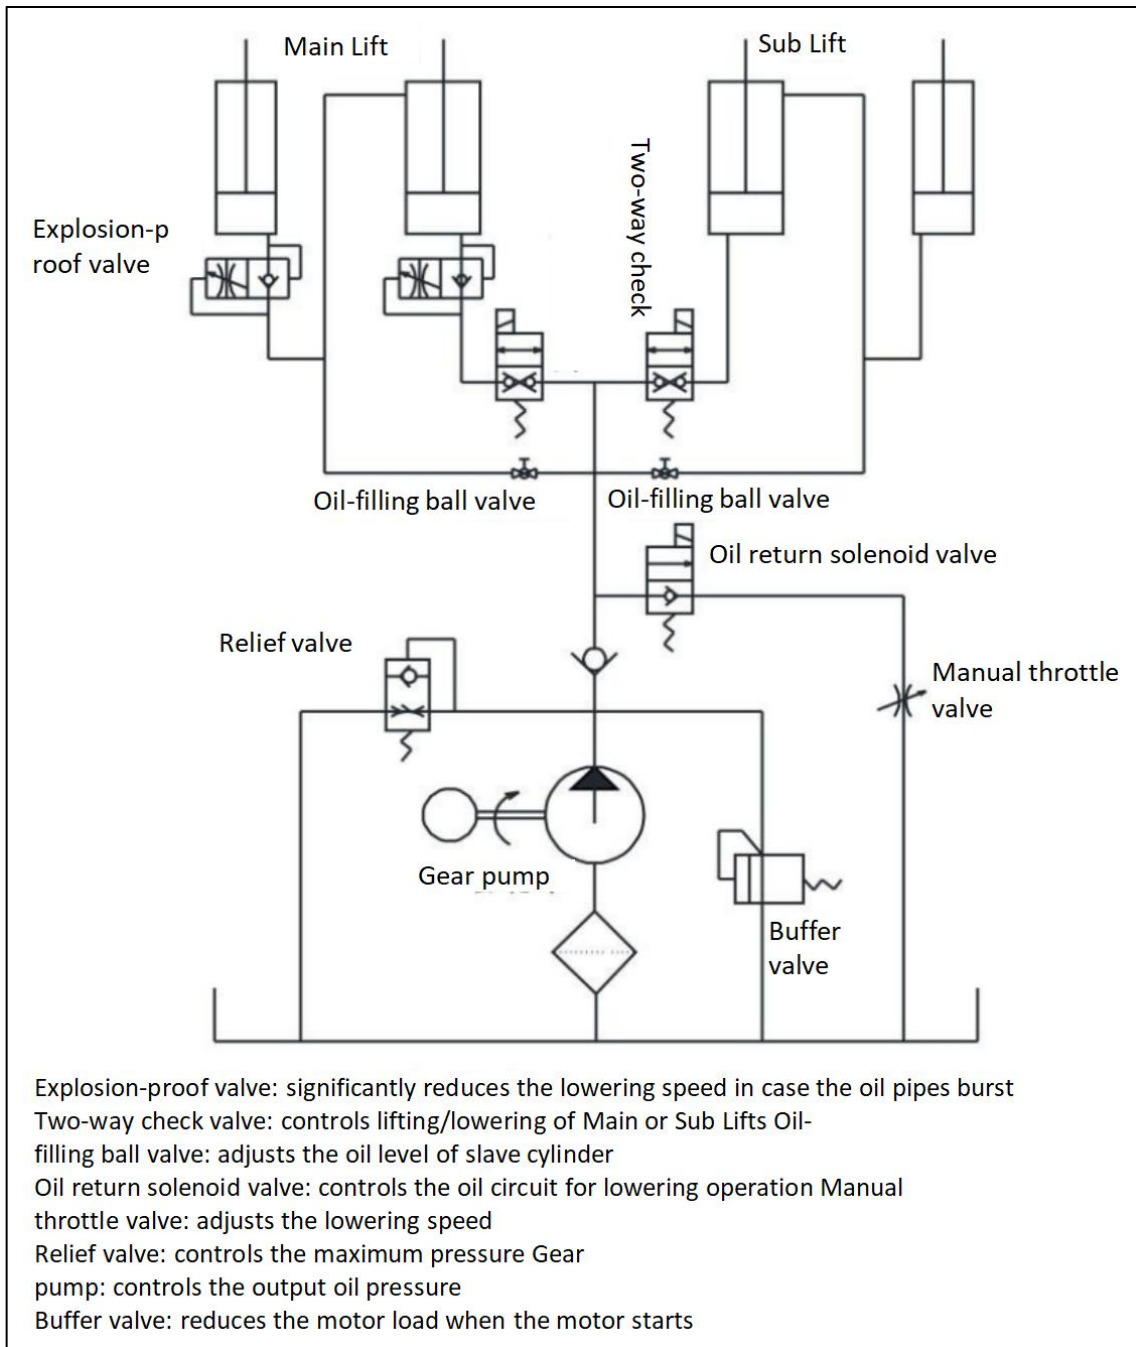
Main Lift

Sub Lift

Explosion-proof valve

Two-way check

Oil-filling ball valve

Oil-filling ball valve

Oil return solenoid valve

Relief valve

Manual throttle valve

Gear pump

Buffer valve

Explosion-proof valve: significantly reduces the lowering speed in case the oil pipes burst
Two-way check valve: controls lifting/lowering of Main or Sub Lifts Oil-filling ball valve: adjusts the oil level of slave cylinder
Oil return solenoid valve: controls the oil circuit for lowering operation Manual throttle valve: adjusts the lowering speed
Relief valve: controls the maximum pressure Gear pump: controls the output oil pressure
Buffer valve: reduces the motor load when the motor starts